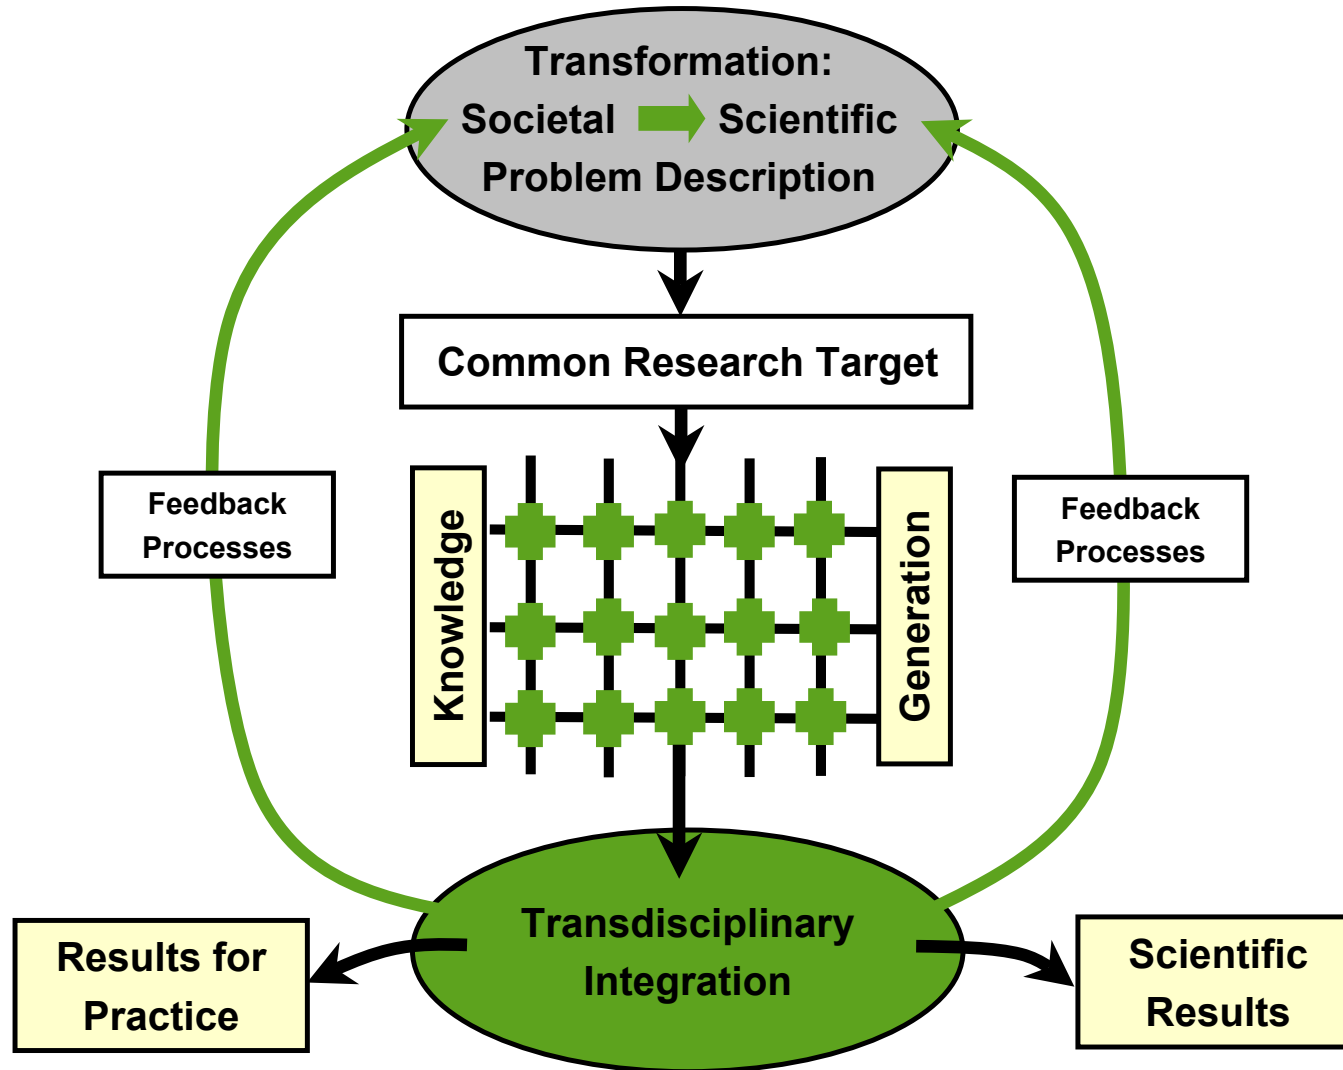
Transformation:
Societal Scientific
Problem Description

Common Research Target

Feedback Processes

Feedback Processes

Knowledge

Generation

Transdisciplinary Integration

Results for Practice

Scientific Results